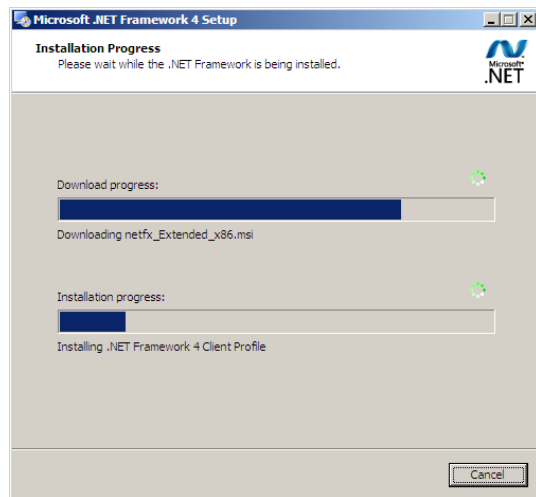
Microsoft .NET Framework 4 Setup

Installation Progress
Please wait while the .NET Framework is being installed.

Microsoft®
.NET

Download progress:

Downloading netfx_Extended_x86.msi

Installation progress:

Installing .NET Framework 4 Client Profile

Cancel